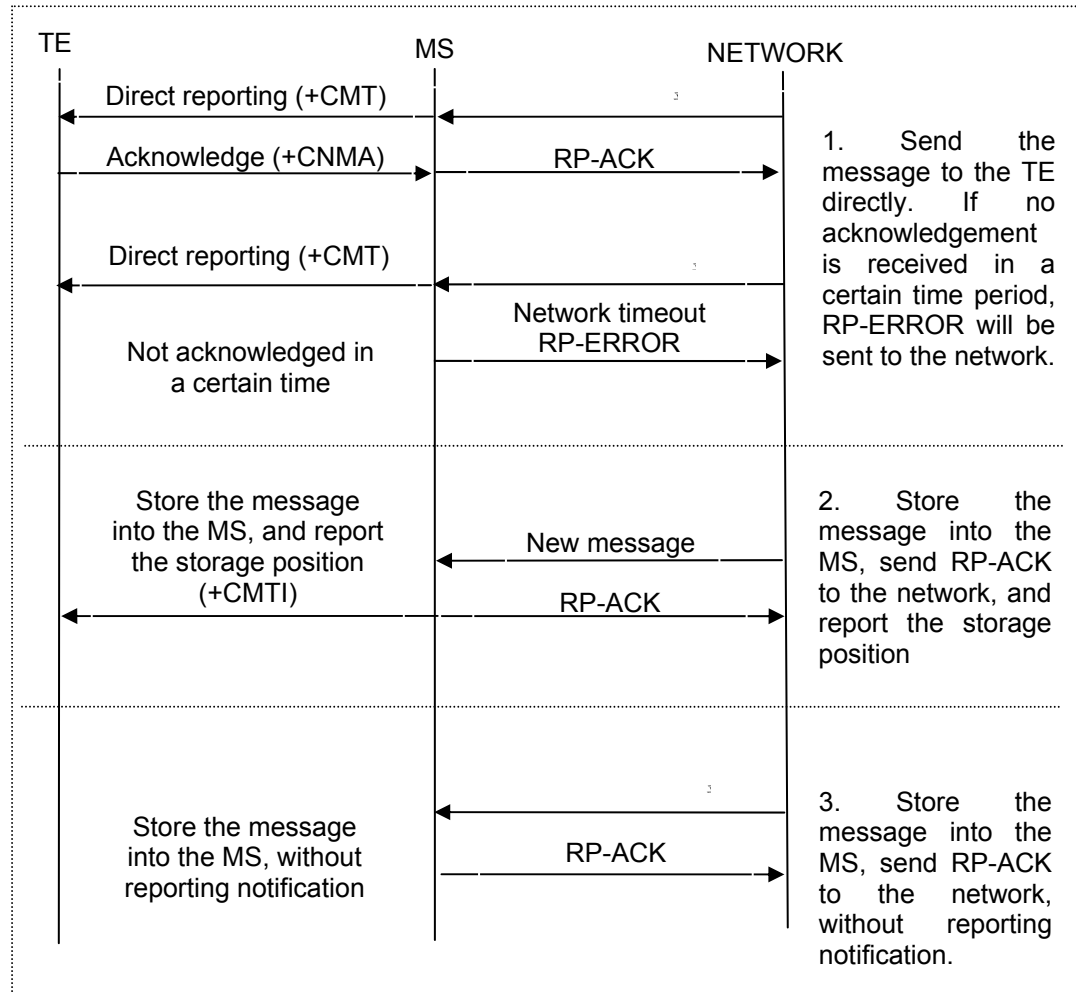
TE

MS

NETWORK

Direct reporting (+CMT)

Acknowledge (+CNMA)

RP-ACK

1. Send the message to the TE directly. If no acknowledgement is received in a certain time period, RP-ERROR will be sent to the network.

Direct reporting (+CMT)

Network timeout RP-ERROR

Not acknowledged in a certain time

Store the message into the MS, and report the storage position (+CMTI)

New message

RP-ACK

2. Store the message into the MS, send RP-ACK to the network, and report the storage position

Store the message into the MS, without reporting notification

RP-ACK

3. Store the message into the MS, send RP-ACK to the network, without reporting notification.